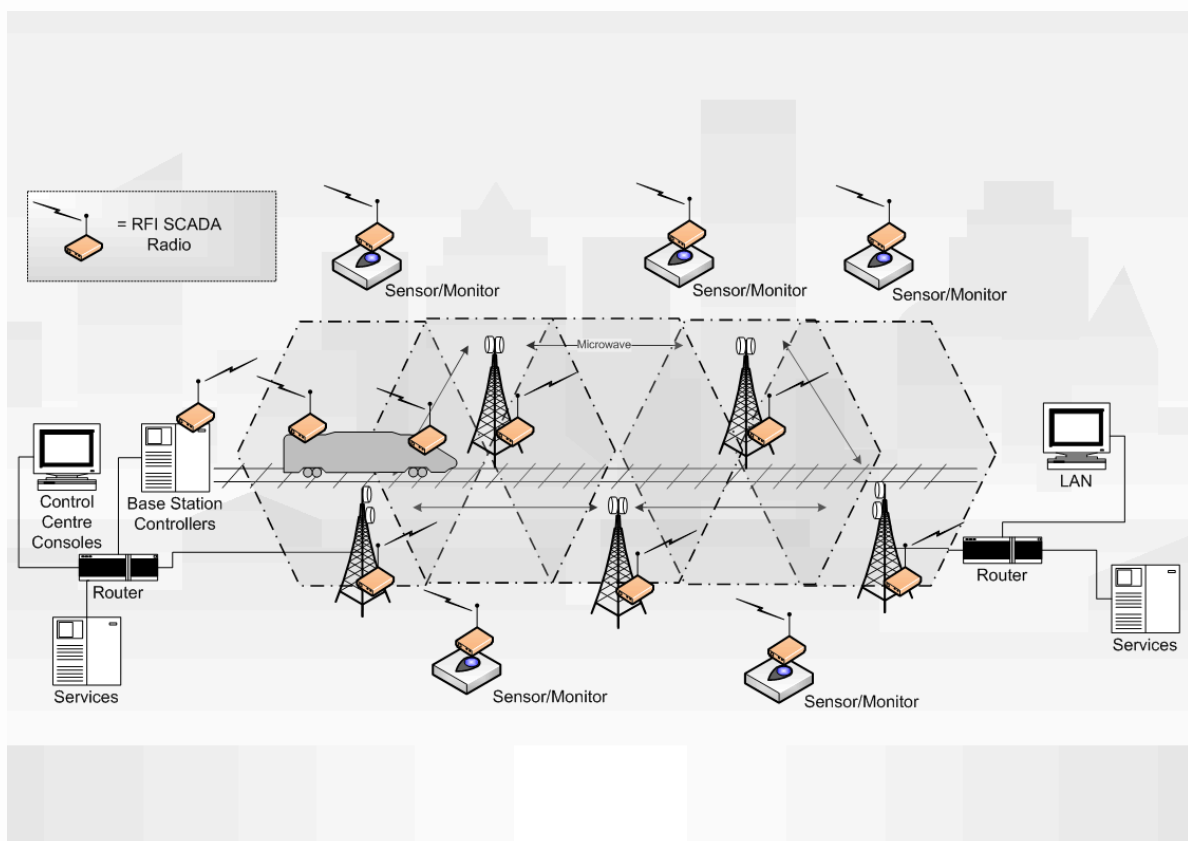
= RFI SCADA Radio

Sensor/Monitor

Sensor/Monitor

Sensor/Monitor

Microwave

Control Centre Consoles

Base Station Controllers

Router

Services

LAN

Router

Services

Sensor/Monitor

Sensor/Monitor